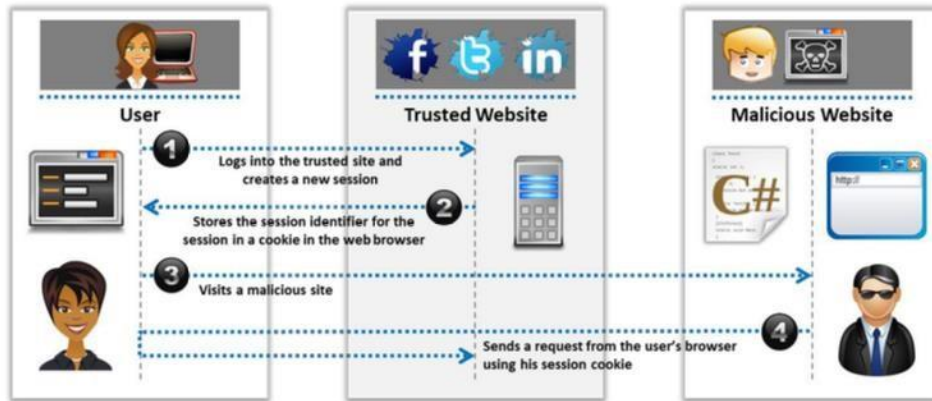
User

Trusted Website

Malicious Website

1
Logs into the trusted site and creates a new session

2
Stores the session identifier for the session in a cookie in the web browser

3
Visits a malicious site

4
Sends a request from the user's browser using his session cookie

C#

http://